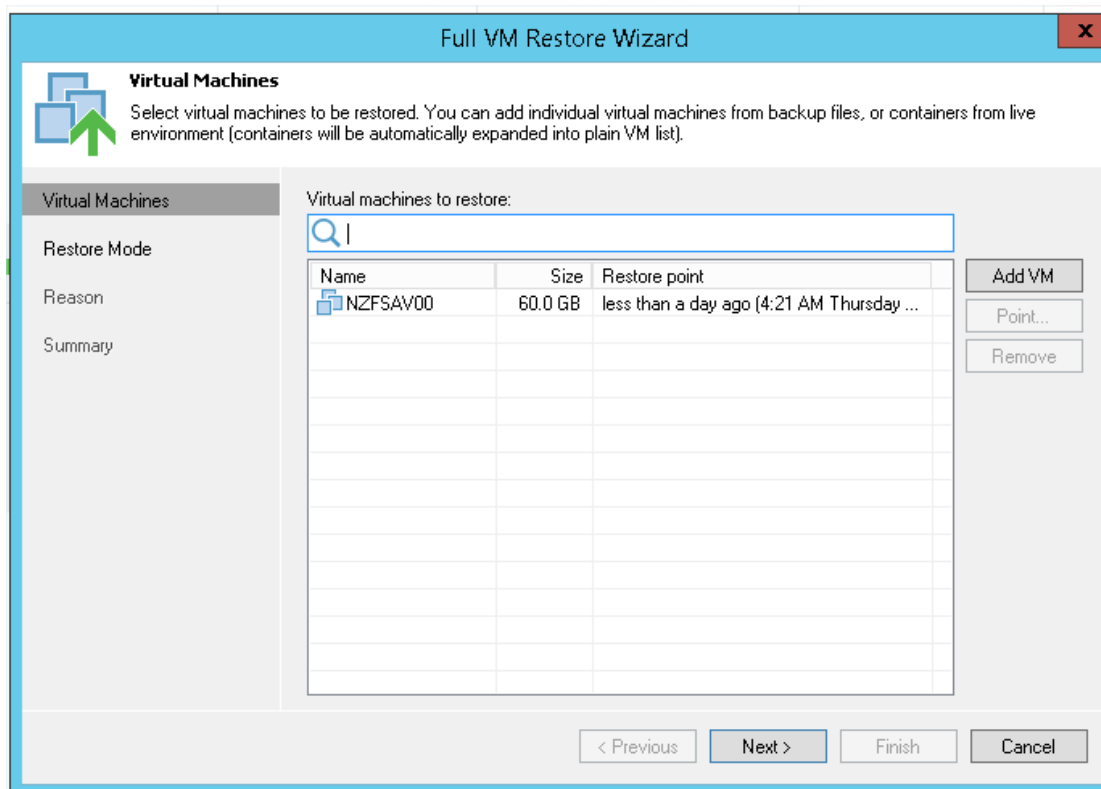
Full VM Restore Wizard

x

Virtual Machines

Select virtual machines to be restored. You can add individual virtual machines from backup files, or containers from live environment (containers will be automatically expanded into plain VM list).

Virtual Machines

Restore Mode

Reason

Summary

Virtual machines to restore:

| Name | Size | Restore point |
|---|---|---|
| NZFSAV00 | 60.0 GB | less than a day ago (4:21 AM Thursday ... |

Add VM

Point...

Remove

< Previous

Next >

Finish

Cancel